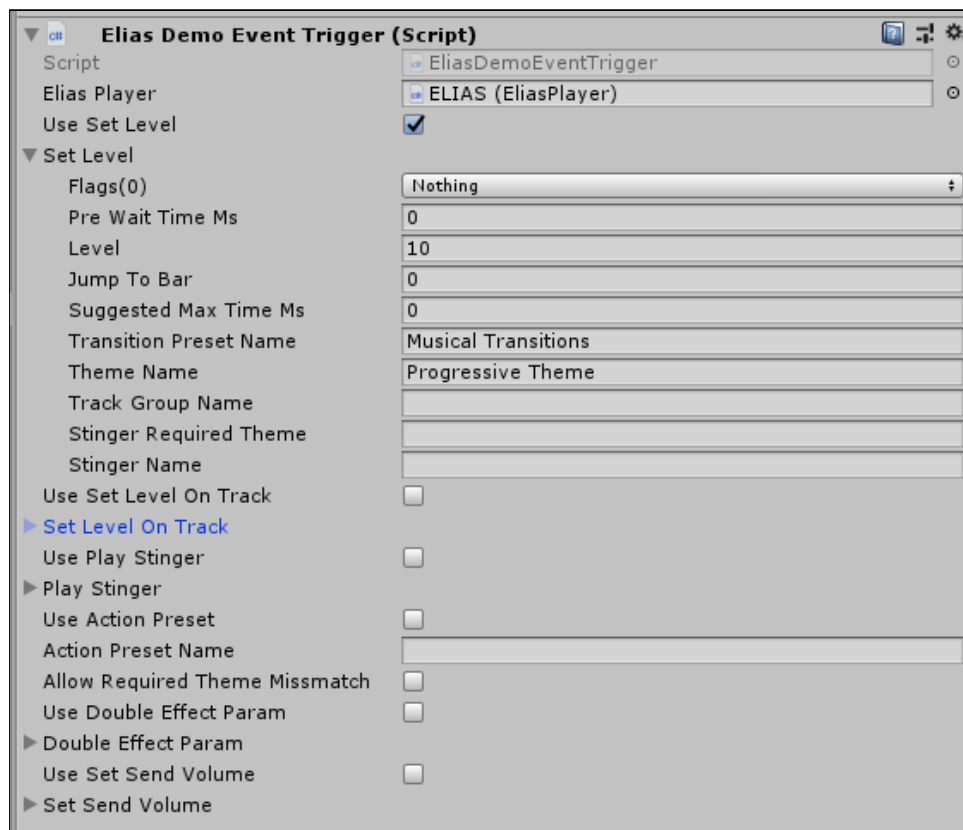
Elias Demo Event Trigger (Script)

| | |
|---|---|
| Script | EliasDemoEventTrigger |
| Elias Player | ELIAS (EliasPlayer) |
| Use Set Level | ✓ |
| Set Level | |
| Flags(0) | Nothing |
| Pre Wait Time Ms | 0 |
| Level | 10 |
| Jump To Bar | 0 |
| Suggested Max Time Ms | 0 |
| Transition Preset Name | Musical Transitions |
| Theme Name | Progressive Theme |
| Track Group Name | |
| Stinger Required Theme | |
| Stinger Name | |
| Use Set Level On Track | |
| Set Level On Track | |
| Use Play Stinger | |
| Play Stinger | |
| Use Action Preset | |
| Action Preset Name | |
| Allow Required Theme Missmatch | |
| Use Double Effect Param | |
| Double Effect Param | |
| Use Set Send Volume | |
| Set Send Volume | |